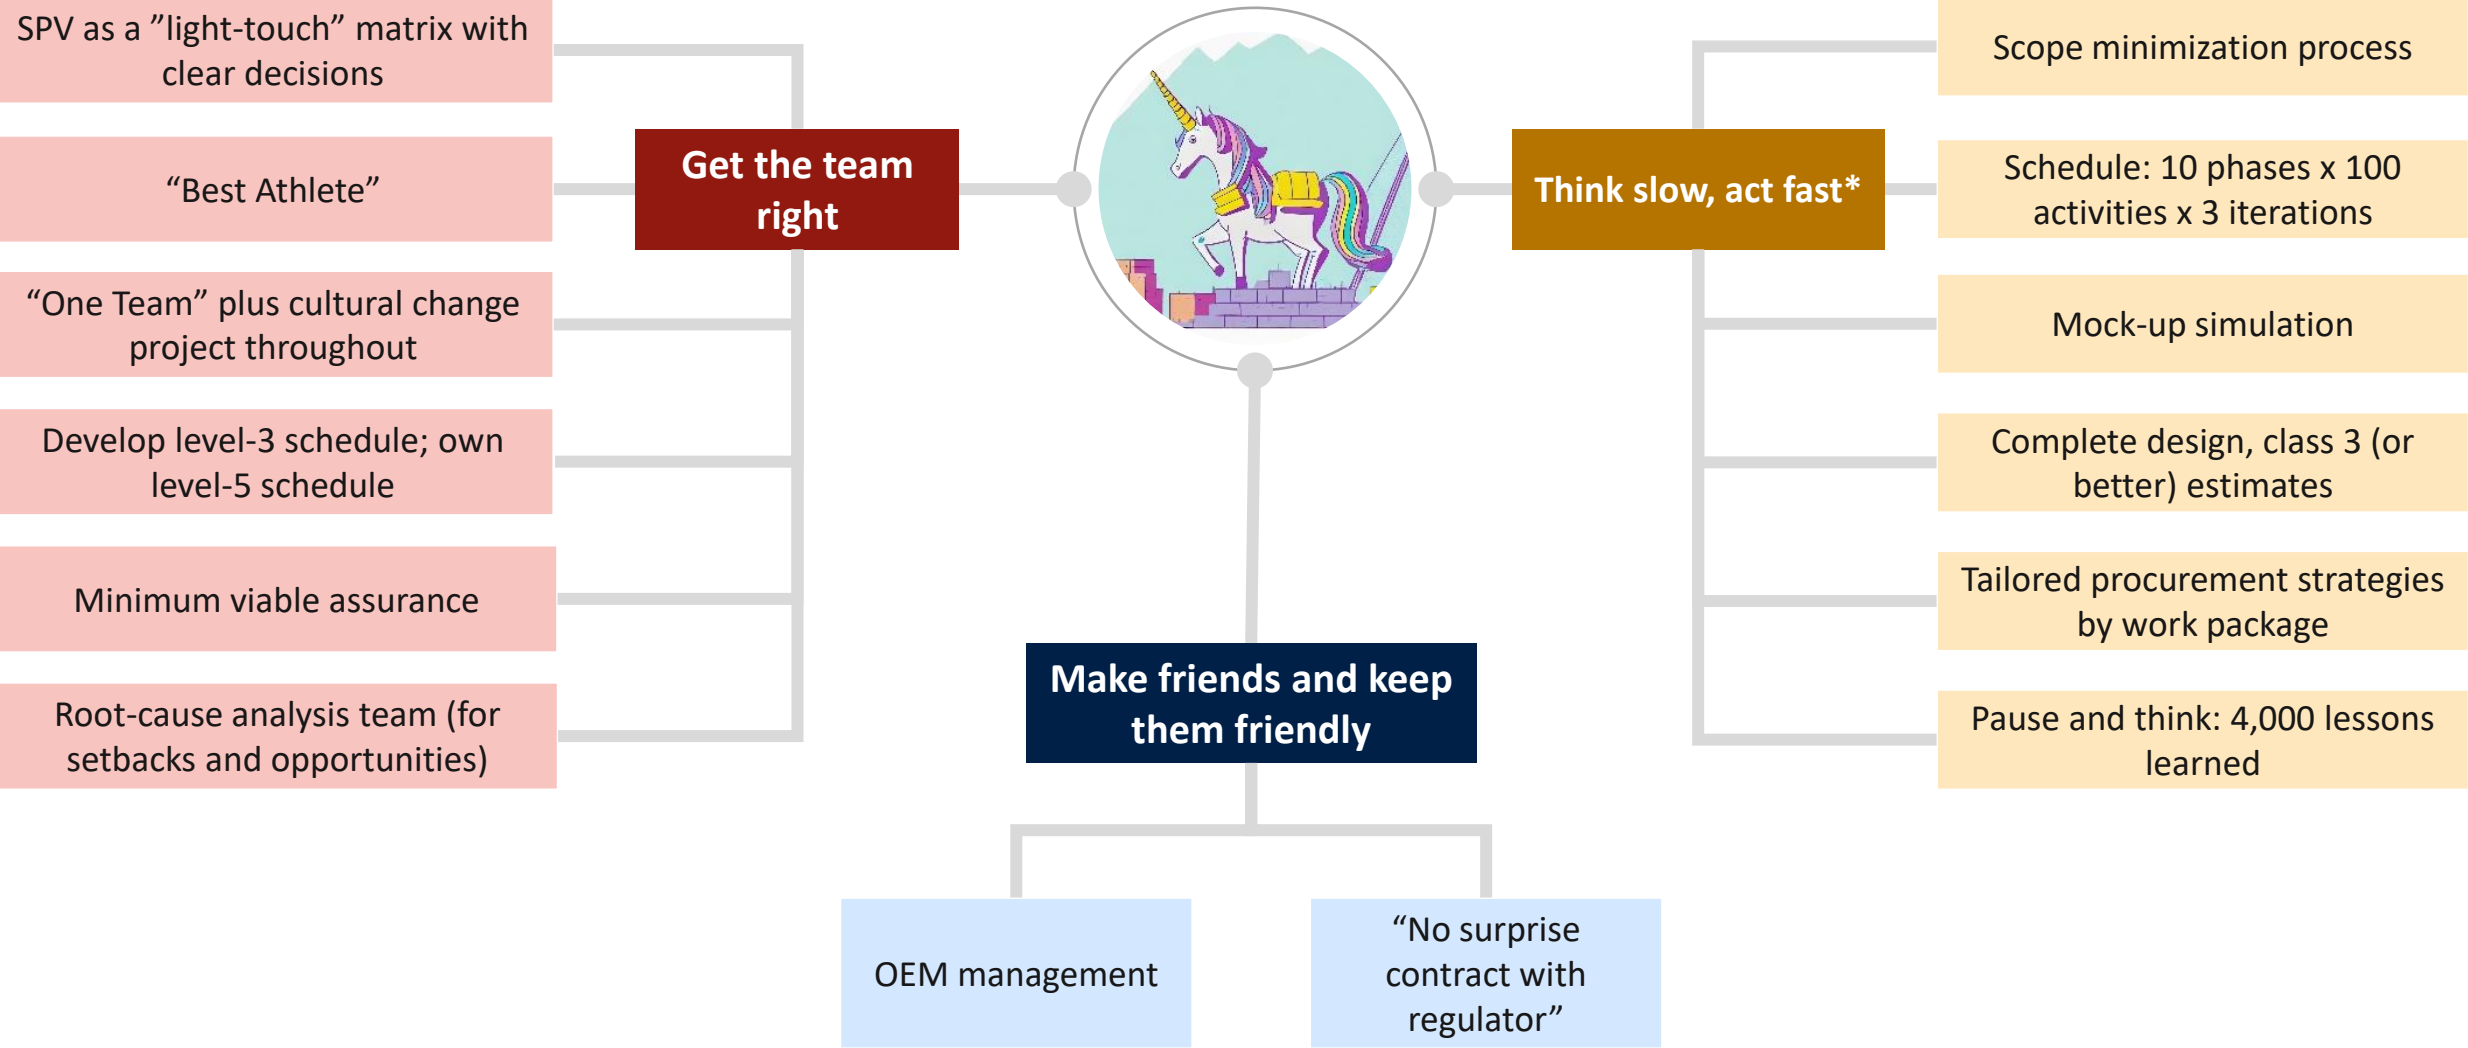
SPV as a ”light-touch” matrix with clear decisions

“Best Athlete”

“One Team” plus cultural change project throughout

Develop level-3 schedule; own level-5 schedule

Minimum viable assurance

Root-cause analysis team (for setbacks and opportunities)

Get the team right

Think slow, act fast*

Scope minimization process

Schedule: 10 phases x 100 activities x 3 iterations

Mock-up simulation

Complete design, class 3 (or better) estimates

Tailored procurement strategies by work package

Pause and think: 4,000 lessons learned

Make friends and keep them friendly

OEM management

“No surprise contract with regulator”